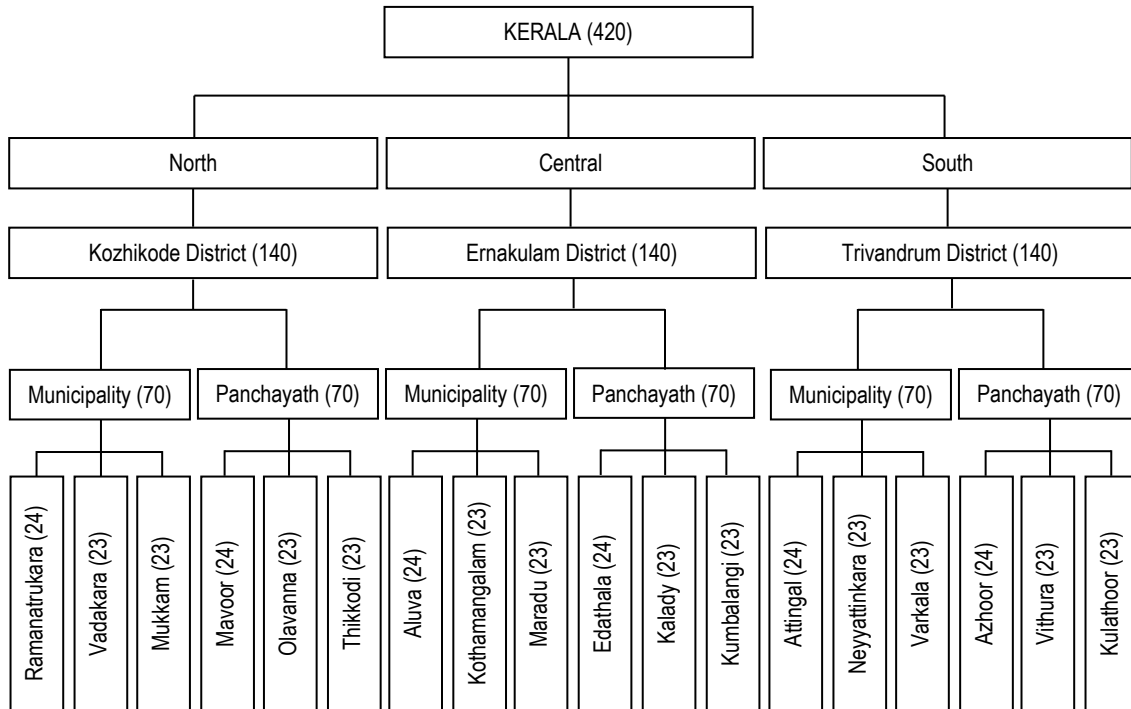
KERALA (420)

North

Central

South

Kozhikode District (140)

Ernakulam District (140)

Trivandrum District (140)

Municipality (70)

Panchayath (70)

Municipality (70)

Panchayath (70)

Municipality (70)

Panchayath (70)

Ramanatrukara (24)

Vadakara (23)

Mukkam (23)

Mavoor (24)

Olavanna (23)

Thikkodi (23)

Aluva (24)

Kothamangalam (23)

Maradu (23)

Edathala (24)

Kalady (23)

Kumbalangi (23)

Attingal (24)

Neyyattinkara (23)

Varkala (23)

Azhoor (24)

Vithura (23)

Kulathoor (23)